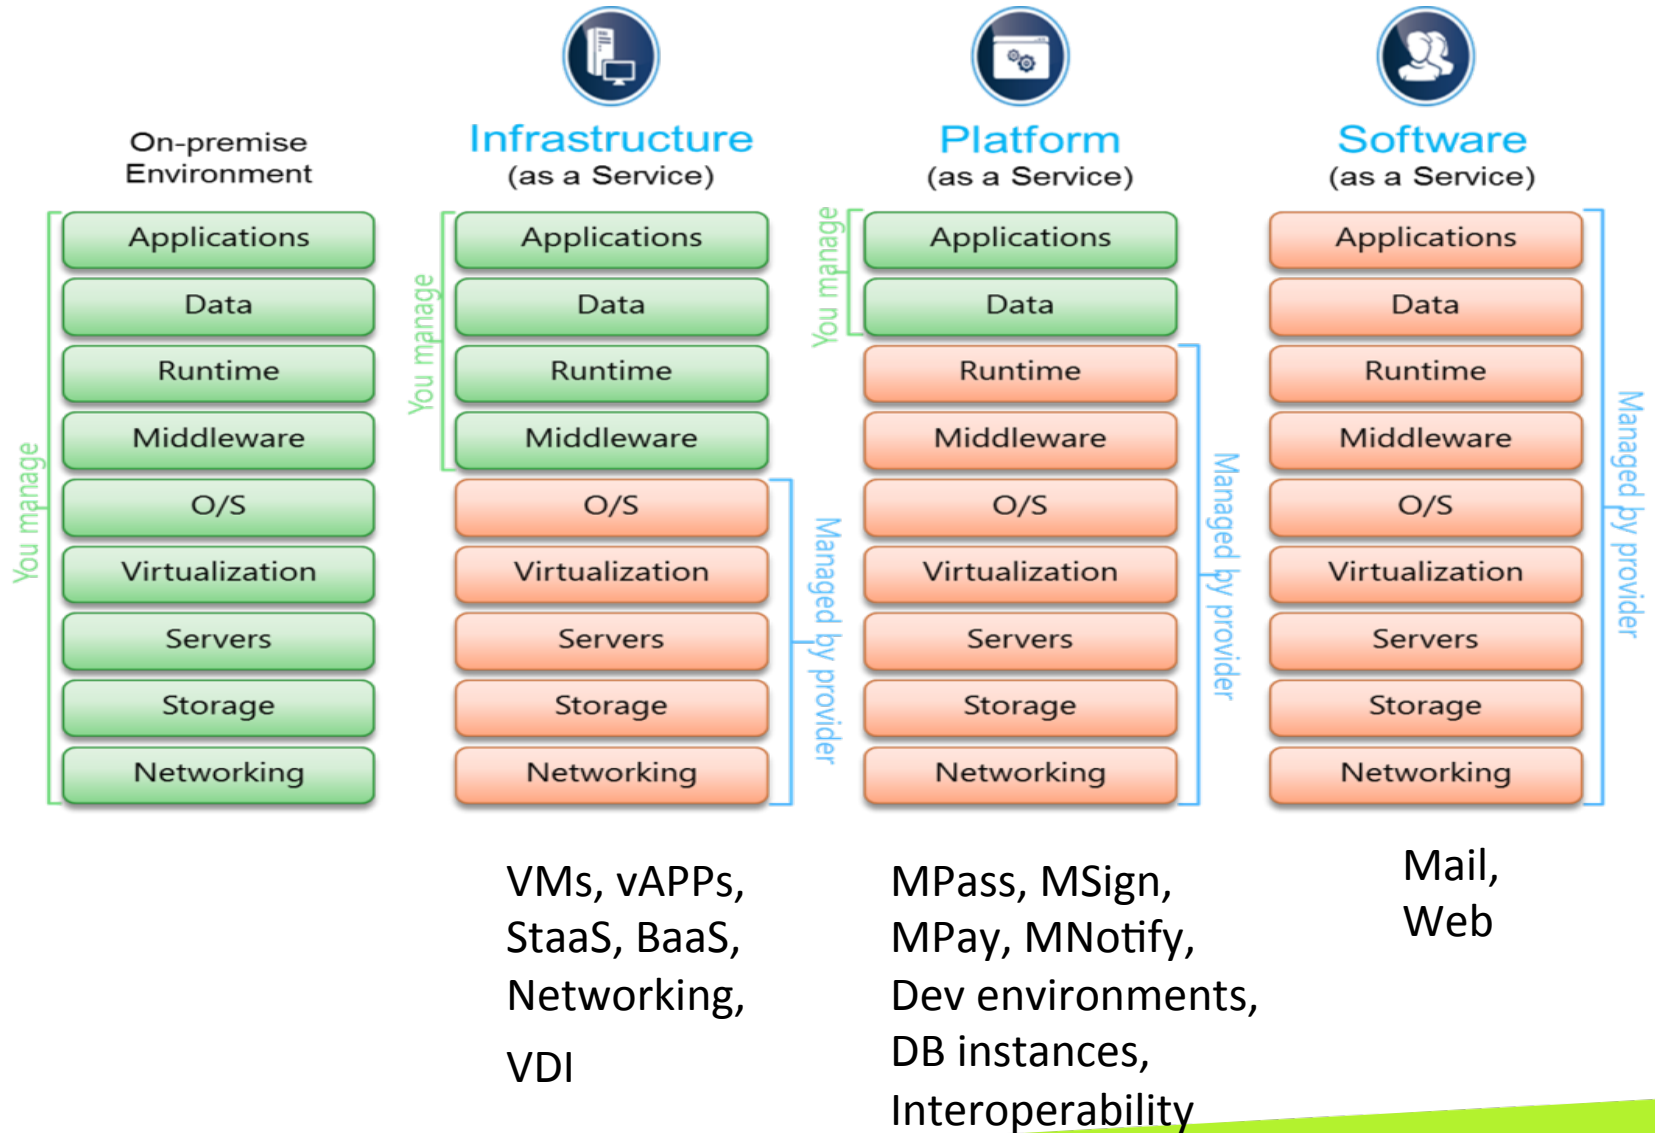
On-premise Environment

You manage

Applications
Data
Runtime
Middleware
O/S
Virtualization
Servers
Storage
Networking

Infrastructure
(as a Service)

You manage

Applications
Data
Runtime
Middleware
O/S
Virtualization
Servers
Storage
Networking

Managed by provider

VMs, vAPPs, StaaS, BaaS, Networking,

VDI

Platform
(as a Service)

You manage

Applications
Data
Runtime
Middleware
O/S
Virtualization
Servers
Storage
Networking

Managed by provider

MPass, MSign, MPay, MNotify, Dev environments, DB instances, Interoperability

Software
(as a Service)

Applications
Data
Runtime
Middleware
O/S
Virtualization
Servers
Storage
Networking

Managed by provider

Mail, Web